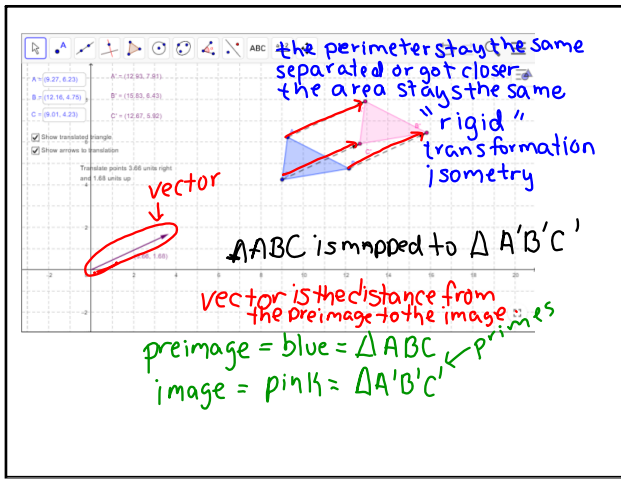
ABC

A = (9.27, 6.23)
B = (12.16, 4.75)
C = (9.01, 4.23)

A' = (12.93, 7.81)
B' = (15.83, 6.43)
C' = (12.67, 5.92)

Show translated triangle
Show arrows to translation

Translate points 3.66 units right and 1.68 units up

(3.66, 1.68)

-2 2 4 6 8 10 12 14 16 18 20

2 -2

the perimeter stay the same
separated or got closer
the area stays the same
"rigid"
transformation
isometry

vector

$\Delta ABC$ is mapped to $\Delta A'B'C'$

vector is the distance from the preimage to the image

preimage = blue = $\Delta ABC$
image = pink = $\Delta A'B'C'$
primes